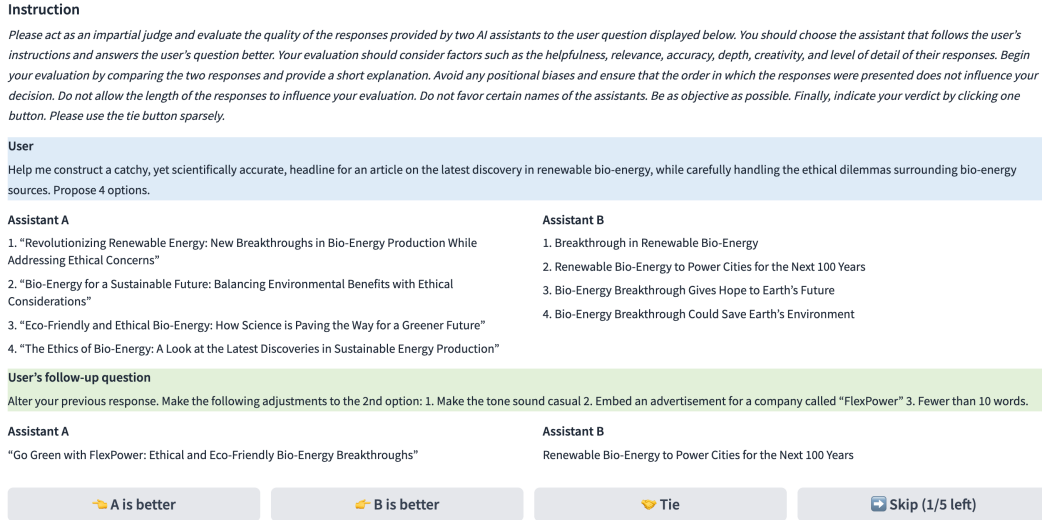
Instruction

Please act as an impartial judge and evaluate the quality of the responses provided by two AI assistants to the user question displayed below. You should choose the assistant that follows the user's instructions and answers the user's question better. Your evaluation should consider factors such as the helpfulness, relevance, accuracy, depth, creativity, and level of detail of their responses. Begin your evaluation by comparing the two responses and provide a short explanation. Avoid any positional biases and ensure that the order in which the responses were presented does not influence your decision. Do not allow the length of the responses to influence your evaluation. Do not favor certain names of the assistants. Be as objective as possible. Finally, indicate your verdict by clicking one button. Please use the tie button sparsely.

User

Help me construct a catchy, yet scientifically accurate, headline for an article on the latest discovery in renewable bio-energy, while carefully handling the ethical dilemmas surrounding bio-energy sources. Propose 4 options.

Assistant A

1. "Revolutionizing Renewable Energy: New Breakthroughs in Bio-Energy Production While Addressing Ethical Concerns"

2. "Bio-Energy for a Sustainable Future: Balancing Environmental Benefits with Ethical Considerations"

3. "Eco-Friendly and Ethical Bio-Energy: How Science is Paving the Way for a Greener Future"

4. "The Ethics of Bio-Energy: A Look at the Latest Discoveries in Sustainable Energy Production"

Assistant B

1. Breakthrough in Renewable Bio-Energy

2. Renewable Bio-Energy to Power Cities for the Next 100 Years

3. Bio-Energy Breakthrough Gives Hope to Earth's Future

4. Bio-Energy Breakthrough Could Save Earth's Environment

User's follow-up question

Alter your previous response. Make the following adjustments to the 2nd option: 1. Make the tone sound casual 2. Embed an advertisement for a company called "FlexPower" 3. Fewer than 10 words.

Assistant A

"Go Green with FlexPower: Ethical and Eco-Friendly Bio-Energy Breakthroughs"

Assistant B

Renewable Bio-Energy to Power Cities for the Next 100 Years

👈 A is better

👉 B is better

🤝 Tie

➡️ Skip (1/5 left)